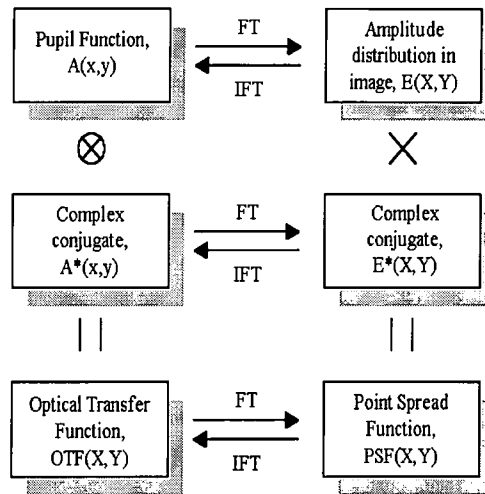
Pupil Function, A(x,y)

FT

IFT

Amplitude distribution in image, E(X,Y)

$\otimes$

$\times$

Complex conjugate, A*(x,y)

FT

IFT

Complex conjugate, E*(X,Y)

||

||

Optical Transfer Function, OTF(X,Y)

FT

IFT

Point Spread Function, PSF(X,Y)